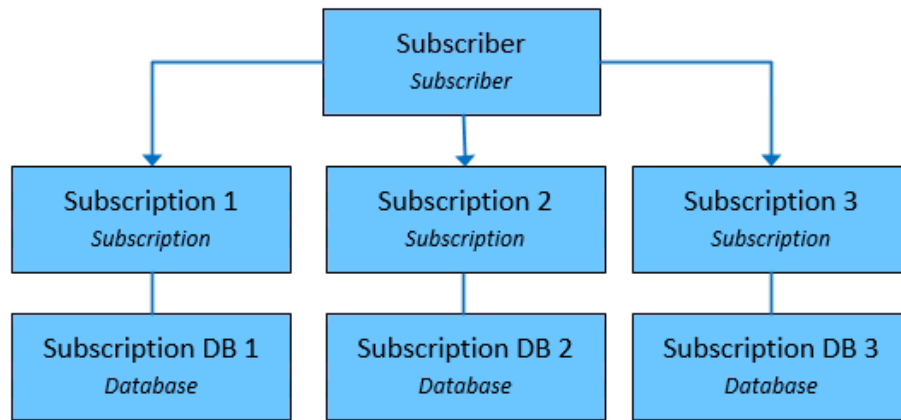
Subscriber
*Subscriber*

Subscription 1
*Subscription*

Subscription 2
*Subscription*

Subscription 3
*Subscription*

Subscription DB 1
*Database*

Subscription DB 2
*Database*

Subscription DB 3
*Database*